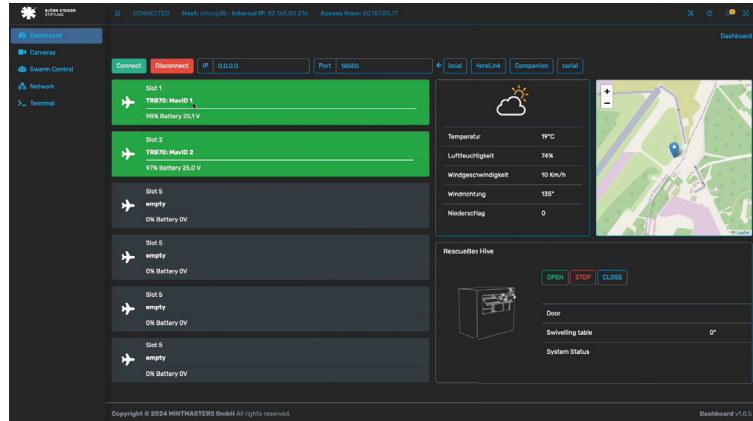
BJÖRN STEIGER STIFTUNG

CONNECTED Host: mfong38 - Internal IP: 92.168.80.216 Access from: 80.187.85.77

Dashboard

Dashboard
Cameras
Swarm Control
Network
Terminal

Connect Disconnect IP 0.0.0.0 Port 14550 local HereLink Companion serial

Slot 1
TRB70: MavID 1
98% Battery 25,1 V

Slot 2
TRB70: MavID 2
97% Battery 25,0 V

Slot 5
empty
0% Battery 0V

Slot 5
empty
0% Battery 0V

Slot 5
empty
0% Battery 0V

Slot 5
empty
0% Battery 0V

| Temperatur | 19°C |
|---|---|
| Luftfeuchtigkeit | 74% |
| Windgeschwindigkeit | 10 Km/h |
| Windrichtung | 135° |
| Niederschlag | 0 |

+
−
Leaflet

RescueBen Hive

OPEN STOP CLOSE

| Door | |
|---|---|
| Swivelling table | 0° |
| System Status | |

Copyright © 2024 MINTMASTERS GmbH All rights reserved.

Dashboard v1.0.5